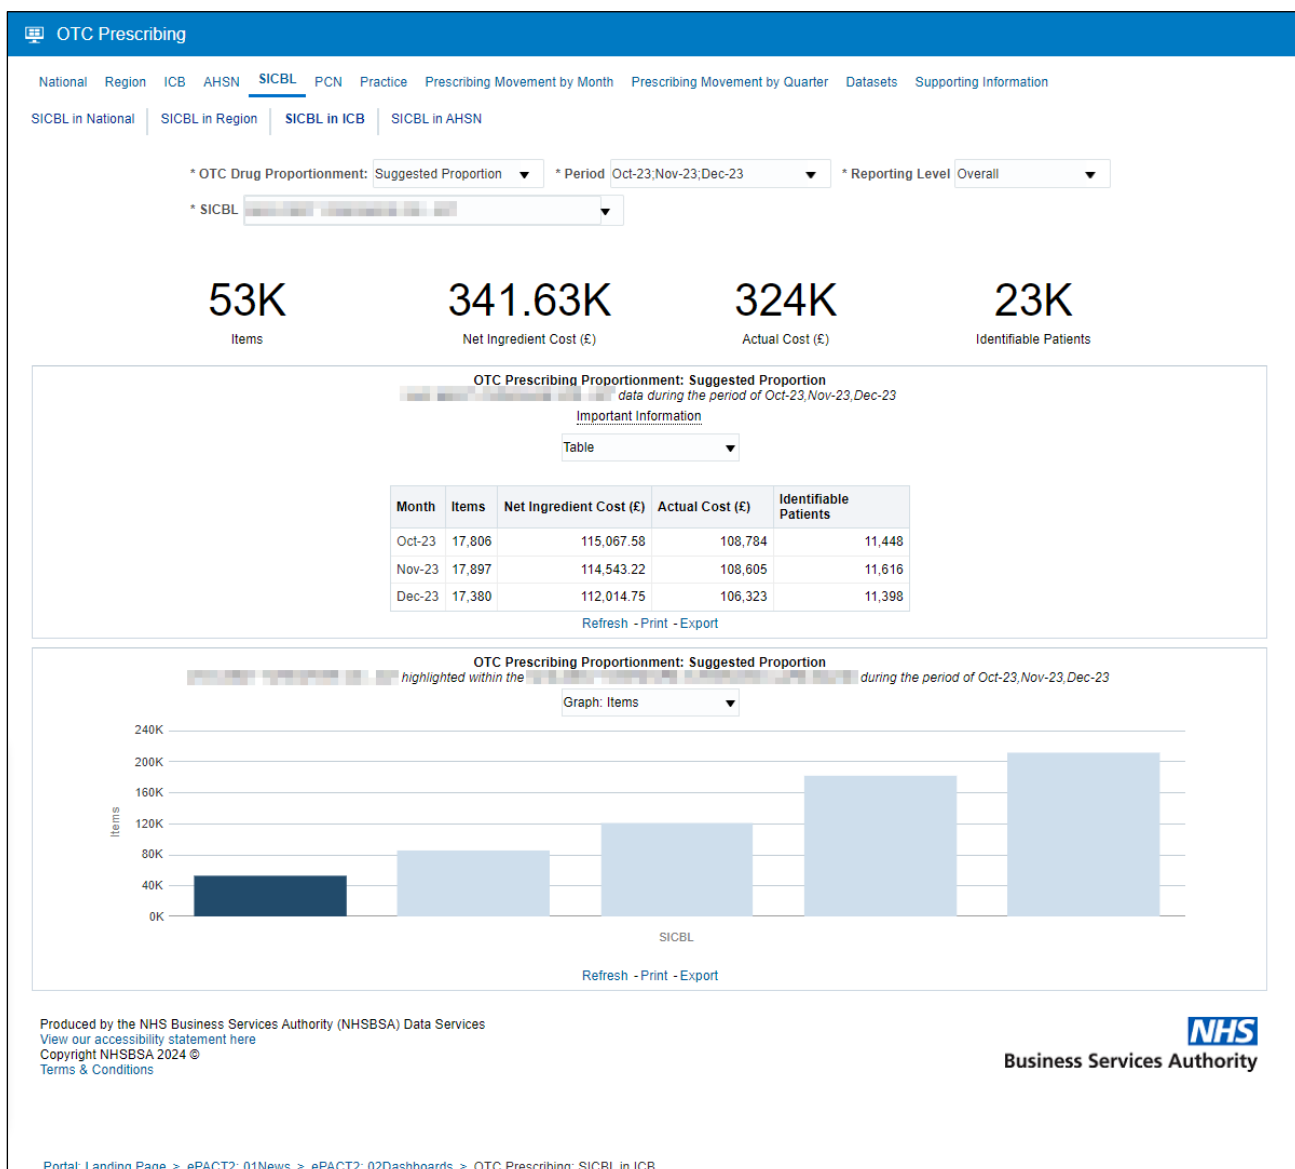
OTC Prescribing

National Region ICB AHSN SICBL PCN Practice Prescribing Movement by Month Prescribing Movement by Quarter Datasets Supporting Information

SICBL in National SICBL in Region SICBL in ICB SICBL in AHSN

* OTC Drug Proportionment: Suggested Proportion * Period Oct-23;Nov-23;Dec-23 * Reporting Level Overall

* SICBL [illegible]

53K
Items

341.63K
Net Ingredient Cost (£)

324K
Actual Cost (£)

23K
Identifiable Patients

OTC Prescribing Proportionment: Suggested Proportion
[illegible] data during the period of Oct-23,Nov-23,Dec-23
Important Information

Table

| Month | Items | Net Ingredient Cost (£) | Actual Cost (£) | Identifiable Patients |
|---|---|---|---|---|
| Oct-23 | 17,806 | 115,067.58 | 108,784 | 11,448 |
| Nov-23 | 17,897 | 114,543.22 | 108,605 | 11,616 |
| Dec-23 | 17,380 | 112,014.75 | 106,323 | 11,398 |

Refresh - Print - Export

OTC Prescribing Proportionment: Suggested Proportion
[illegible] highlighted within the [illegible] during the period of Oct-23,Nov-23,Dec-23

Graph: Items

240K
200K
160K
120K
80K
40K
0K
Items
SICBL

Refresh - Print - Export

Produced by the NHS Business Services Authority (NHSBSA) Data Services
View our accessibility statement here
Copyright NHSBSA 2024 ©
Terms & Conditions

NHS
Business Services Authority

Portal: Landing Page > ePACT2: 01News > ePACT2: 02Dashboards > OTC Prescribing: SICBL in ICB